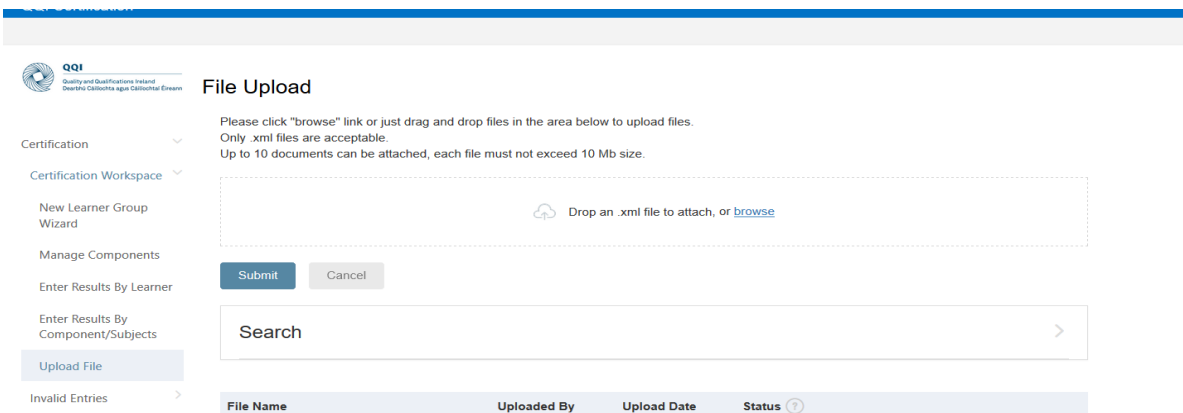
QQI Certification

QQI
Quality and Qualifications Ireland
Dearbhú Cáilíochta agus Cáilíochtaí Éireann

Certification
Certification Workspace
New Learner Group Wizard
Manage Components
Enter Results By Learner
Enter Results By Component/Subjects
Upload File
Invalid Entries

File Upload

Please click "browse" link or just drag and drop files in the area below to upload files.
Only .xml files are acceptable.
Up to 10 documents can be attached, each file must not exceed 10 Mb size.

Drop an .xml file to attach, or browse

Submit Cancel

Search

| File Name | Uploaded By | Upload Date | Status ? |
|---|---|---|---|